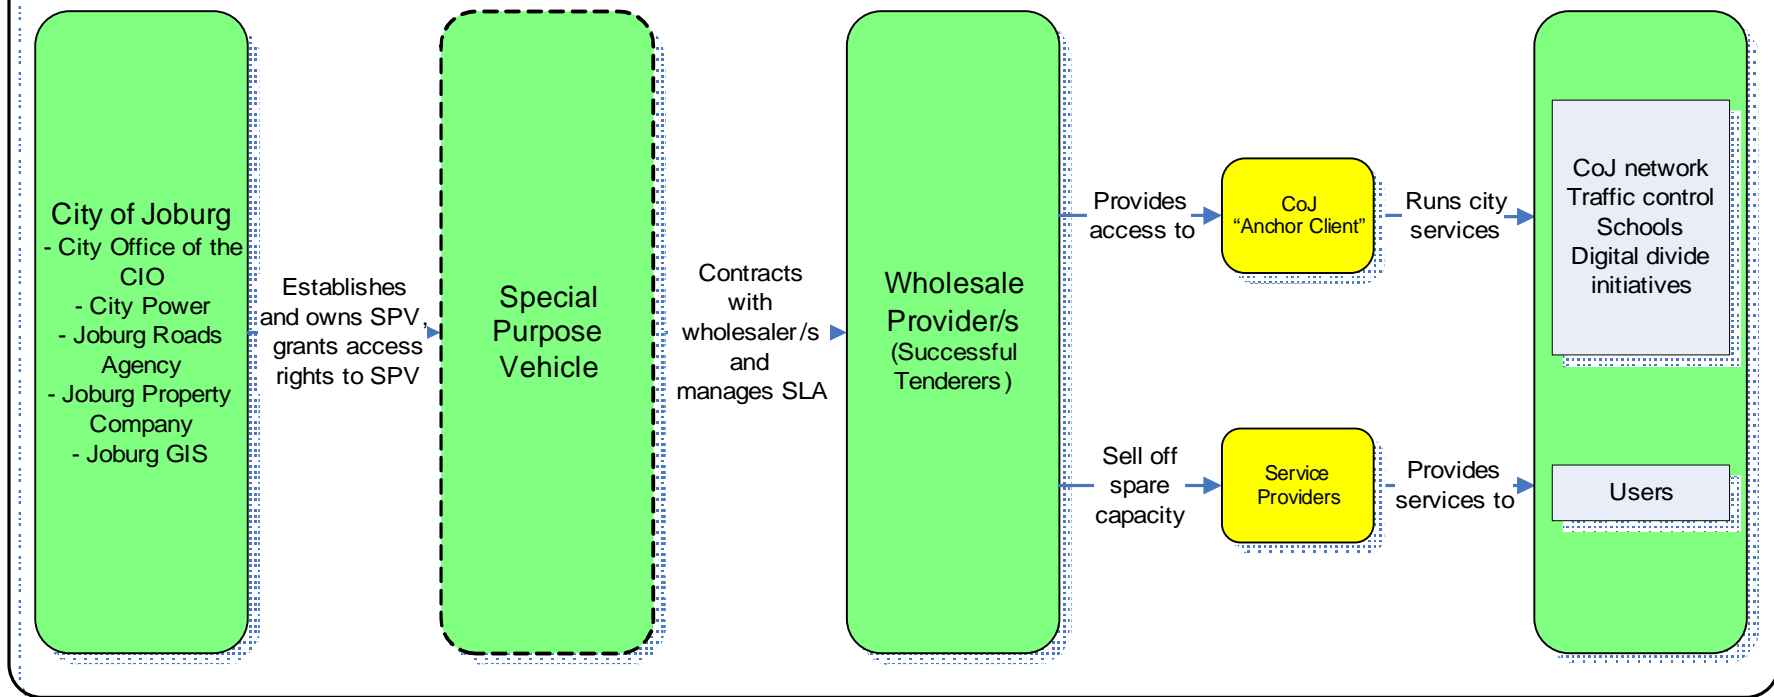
City of Joburg
- City Office of the CIO
- City Power
- Joburg Roads Agency
- Joburg Property Company
- Joburg GIS

Establishes and owns SPV, grants access rights to SPV

Special Purpose Vehicle

Contracts with wholesaler/s and manages SLA

Wholesale Provider/s (Successful Tenderers)

Provides access to

CoJ "Anchor Client"

Runs city services

CoJ network
Traffic control
Schools
Digital divide initiatives

Sell off spare capacity

Service Providers

Provides services to

Users